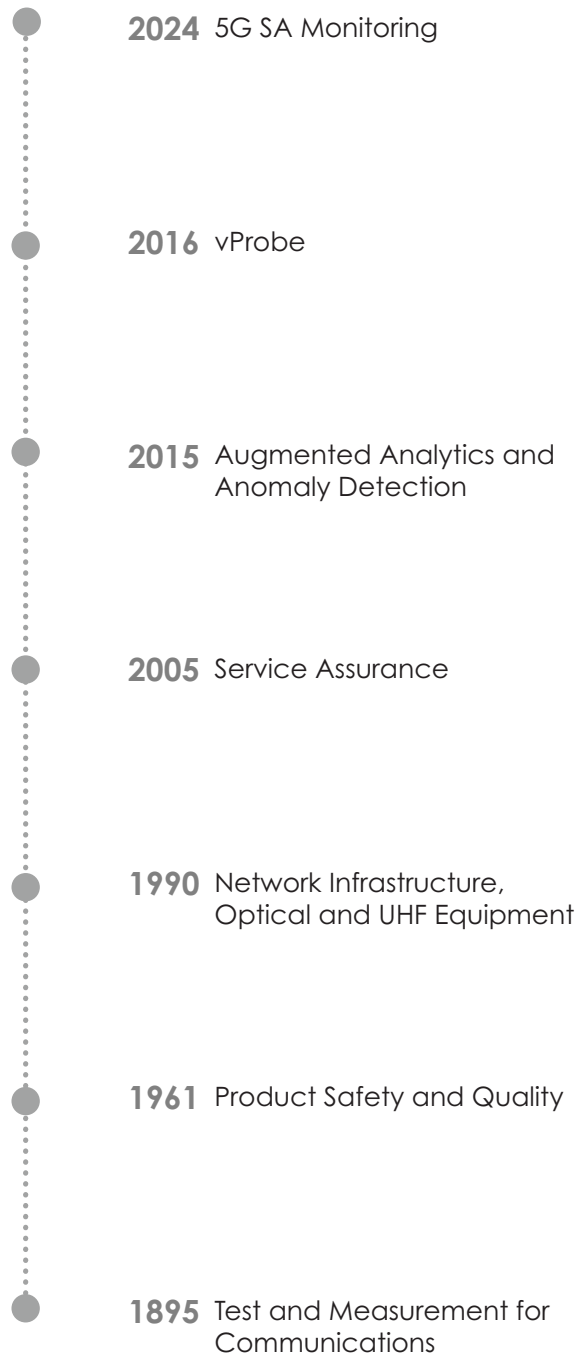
2024 5G SA Monitoring

2016 vProbe

2015 Augmented Analytics and Anomaly Detection

2005 Service Assurance

1990 Network Infrastructure, Optical and UHF Equipment

1961 Product Safety and Quality

1895 Test and Measurement for Communications